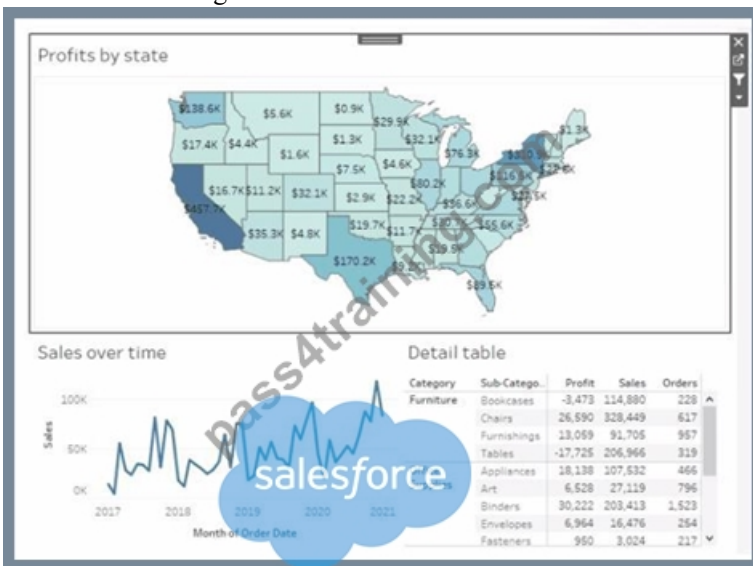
Profits by state

$138.6K
$5.6K
$0.9K
$29.9K
$1.3K
$17.4K
$4.4K
$1.6K
$1.3K
$32.1K
$76.3K
$7.5K
$4.6K
$16.7K
$11.2K
$32.1K
$2.9K
$22.2K
$80.2K
$457.7K
$35.3K
$4.8K
$19.7K
$11.7K
$36.6K
$55.6K
$19.5K
$170.2K
$9.2K
$49.5K

pass4training.com

Sales over time

100K
50K
0K
Sales
2017
2018
2019
2020
2021
Month of Order Date

salesforce

Detail table

| Category | Sub-Catego.. | Profit | Sales | Orders |
|---|---|---|---|---|
| Furniture | Bookcases | -3,473 | 114,880 | 228 |
| | Chairs | 26,590 | 328,449 | 617 |
| | Furnishings | 13,059 | 91,705 | 957 |
| | Tables | -17,725 | 206,966 | 319 |
| | Appliances | 18,138 | 107,532 | 466 |
| | Art | 6,528 | 27,119 | 796 |
| | Binders | 30,222 | 203,413 | 1,523 |
| | Envelopes | 6,964 | 16,476 | 254 |
| | Fasteners | 950 | 3,024 | 217 |